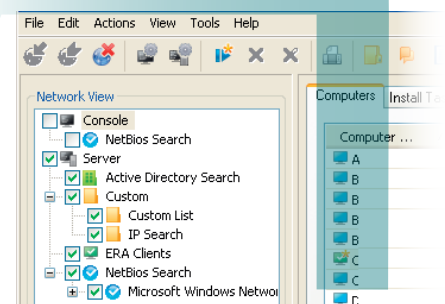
File Edit Actions View Tools Help

Network View

Console
NetBios Search
Server
Active Directory Search
Custom
Custom List
IP Search
ERA Clients
NetBios Search
Microsoft Windows Networ

Computers Install Ta

Computer ...
A
B
B
B
B
C
C
D